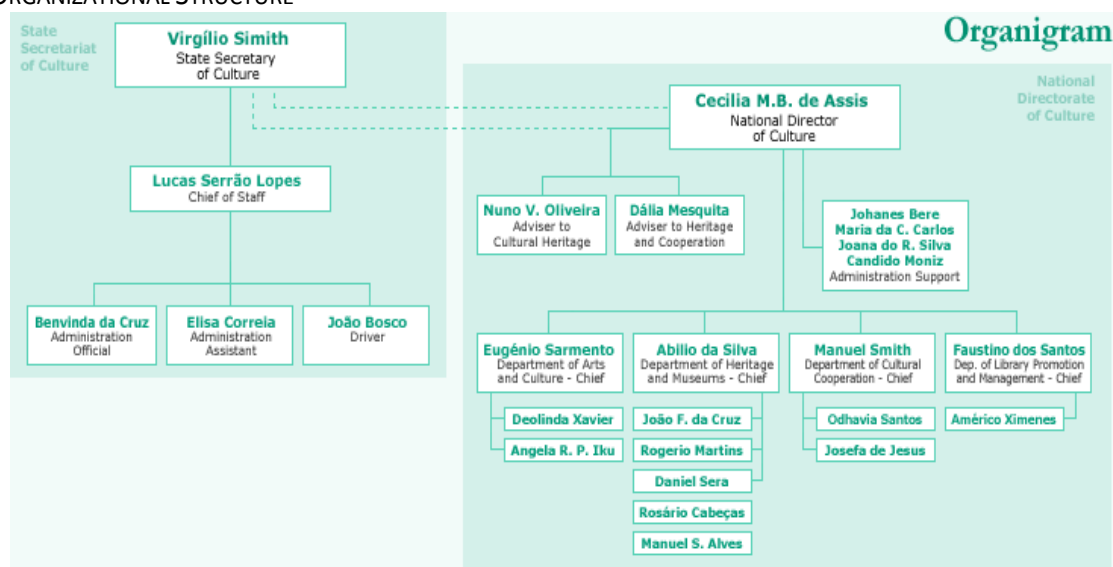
ORGANIZATIONAL STRUCTURE

Organigram

State Secretariat of Culture

Virgílio Smith
State Secretary of Culture

Lucas Serrão Lopes
Chief of Staff

Benvinda da Cruz
Administration Official

Elisa Correia
Administration Assistant

João Bosco
Driver

National Directorate of Culture

Cecilia M.B. de Assis
National Director of Culture

Nuno V. Oliveira
Adviser to Cultural Heritage

Dália Mesquita
Adviser to Heritage and Cooperation

Johanes Bere
Maria da C. Carlos
Joana do R. Silva
Candido Moniz
Administration Support

Eugénio Sarmento
Department of Arts and Culture - Chief

Deolinda Xavier

Angela R. P. Iku

Abilio da Silva
Department of Heritage and Museums - Chief

João F. da Cruz

Rogerio Martins

Daniel Sera

Rosário Cabeças

Manuel S. Alves

Manuel Smith
Department of Cultural Cooperation - Chief

Odhavia Santos

Josefa de Jesus

Faustino dos Santos
Dep. of Library Promotion and Management - Chief

Américo Ximenes